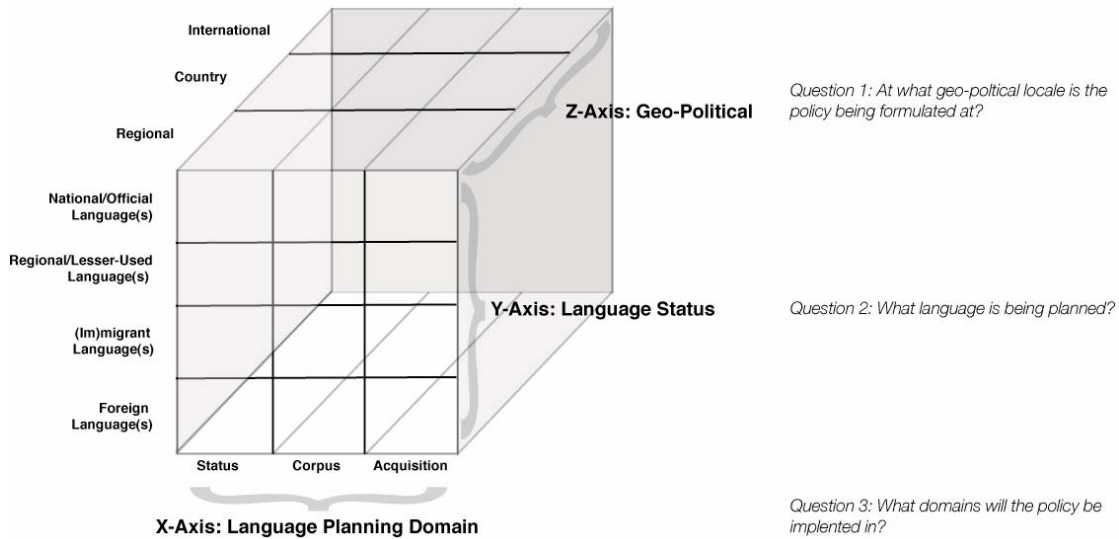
International

Country

Regional

Z-Axis: Geo-Political

Question 1: At what geo-poltical locale is the policy being formulated at?

National/Official Language(s)

Regional/Lesser-Used Language(s)

(Im)migrant Language(s)

Foreign Language(s)

Y-Axis: Language Status

Question 2: What language is being planned?

Status

Corpus

Acquisition

X-Axis: Language Planning Domain

Question 3: What domains will the policy be implented in?